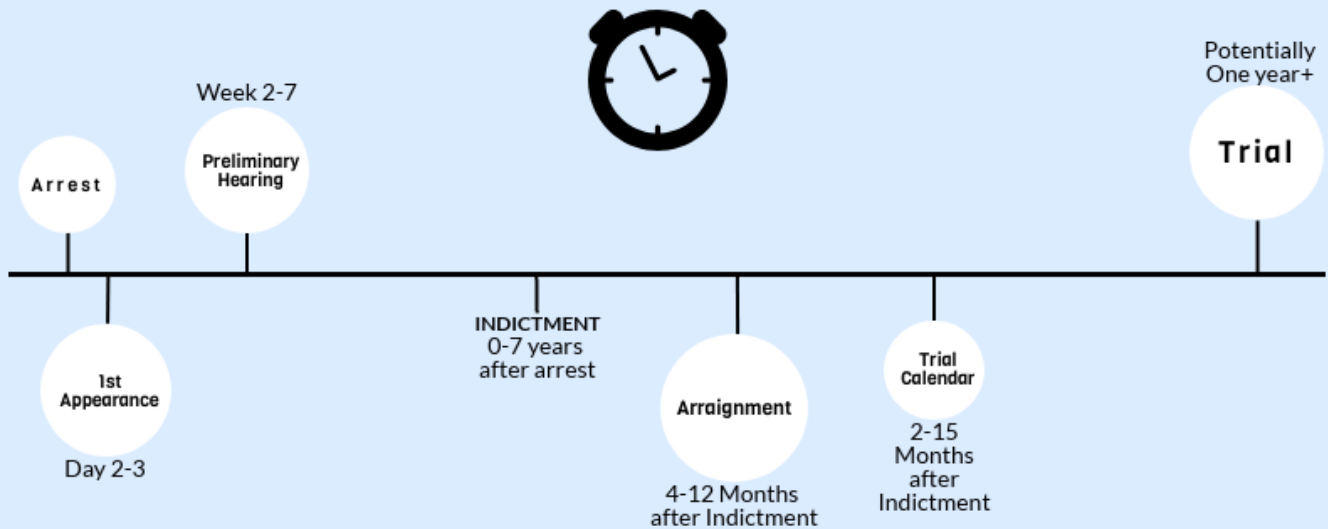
Week 2-7

Potentially One year+

Arrest

Preliminary Hearing

Trial

1st Appearance

Day 2-3

INDICTMENT
0-7 years after arrest

Arraignment

4-12 Months after Indictment

Trial Calendar

2-15 Months after Indictment